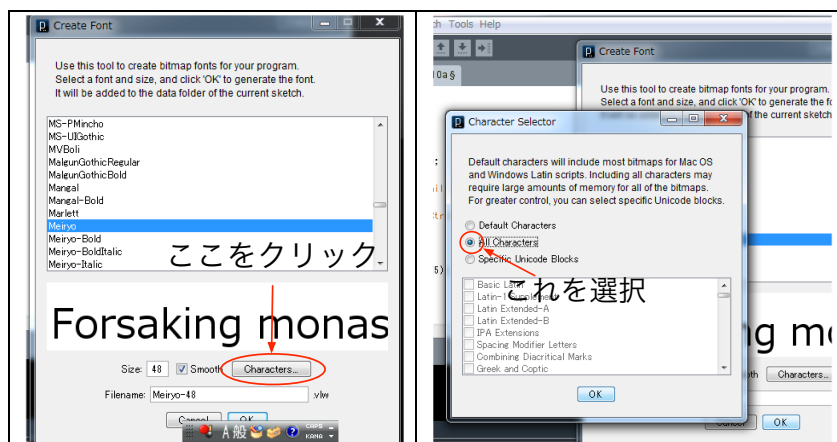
Create Font

Use this tool to create bitmap fonts for your program. Select a font and size, and click 'OK' to generate the font. It will be added to the data folder of the current sketch.

MS-PMincho
MS-UIGothic
MVBoli
MalgunGothicRegular
MalgunGothicBold
Mangal
Mangal-Bold
Marlett
Meiryo
Meiryo-Bold
Meiryo-BoldItalic
Meiryo-Italic

ここをクリック

Forsaking monas

Size: 48 Smooth Characters...

Filename: Meiryo-48 .vlw

Cancel OK

A 般 CAPS KANA

ch Tools Help

10a §

Create Font

Use this tool to create bitmap fonts for your program. Select a font and size, and click 'OK' to generate the fo of the current sketch.

Character Selector

Default characters will include most bitmaps for Mac OS and Windows Latin scripts. Including all characters may require large amounts of memory for all of the bitmaps. For greater control, you can select specific Unicode blocks.

Default Characters
All Characters
Specific Unicode Blocks

これを選択

Basic Latin
Latin-1 Supplement
Latin Extended-A
Latin Extended-B
IPA Extensions
Spacing Modifier Letters
Combining Diacritical Marks
Greek and Coptic

OK

king mo

oth Characters...

Cancel OK